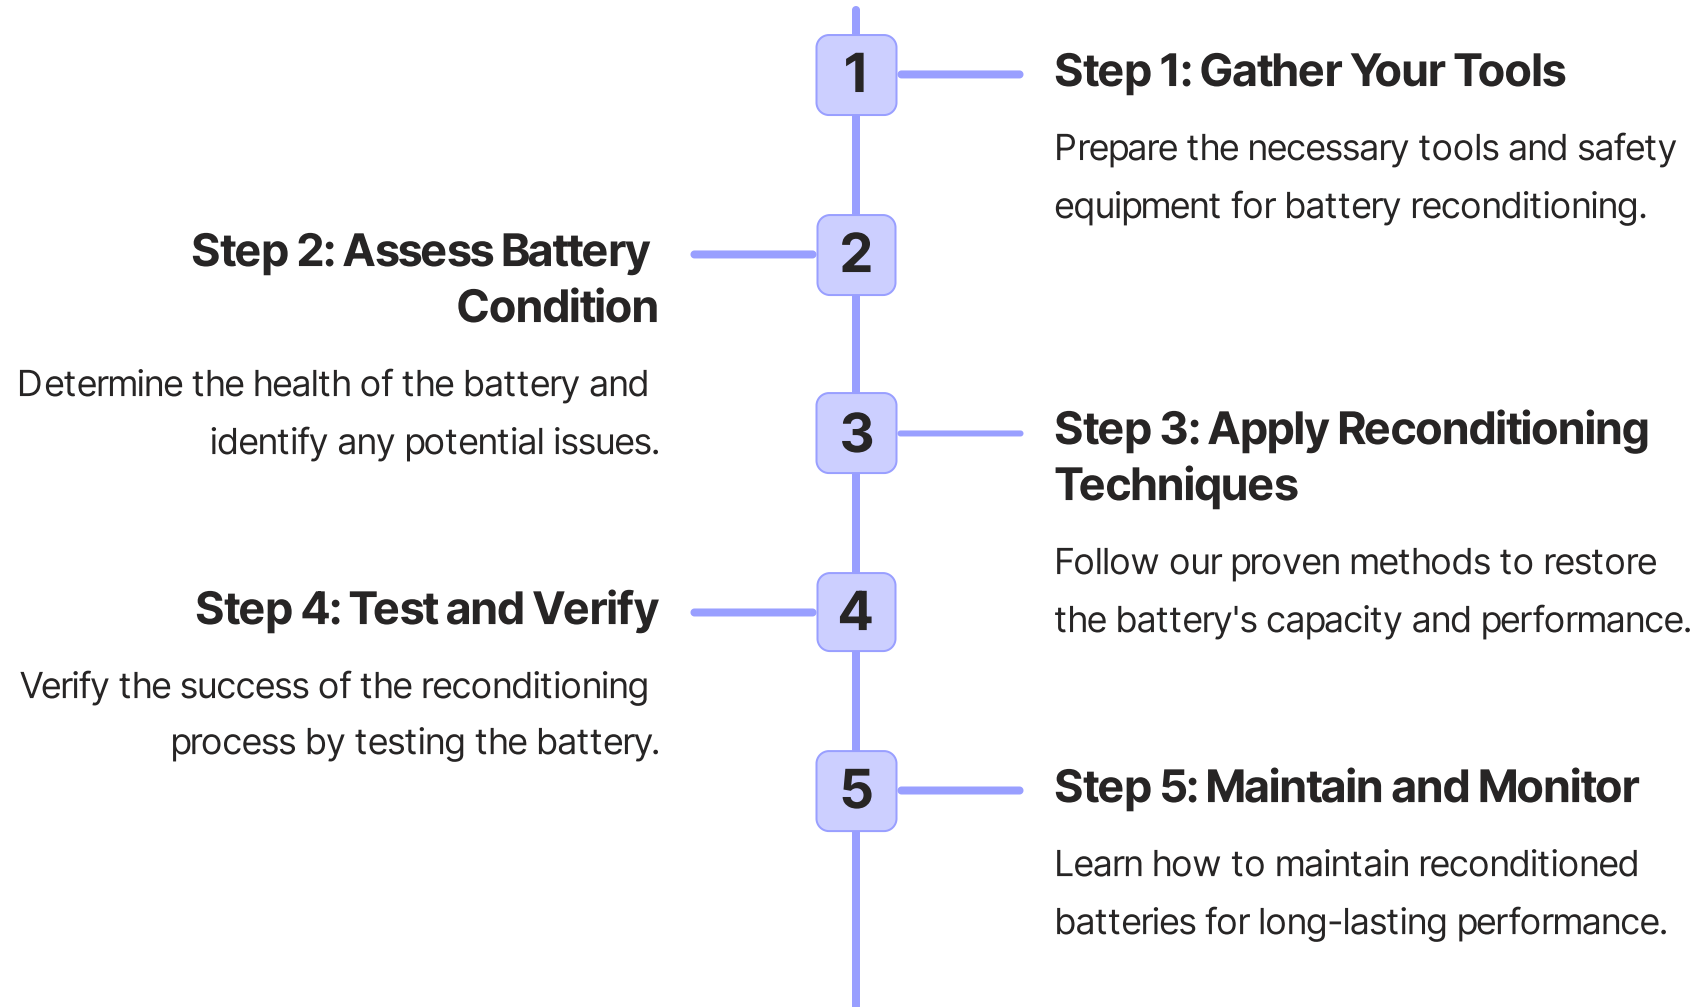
1

Step 1: Gather Your Tools

Prepare the necessary tools and safety equipment for battery reconditioning.

2

Step 2: Assess Battery Condition

Determine the health of the battery and identify any potential issues.

3

Step 3: Apply Reconditioning Techniques

Follow our proven methods to restore the battery's capacity and performance.

4

Step 4: Test and Verify

Verify the success of the reconditioning process by testing the battery.

5

Step 5: Maintain and Monitor

Learn how to maintain reconditioned batteries for long-lasting performance.